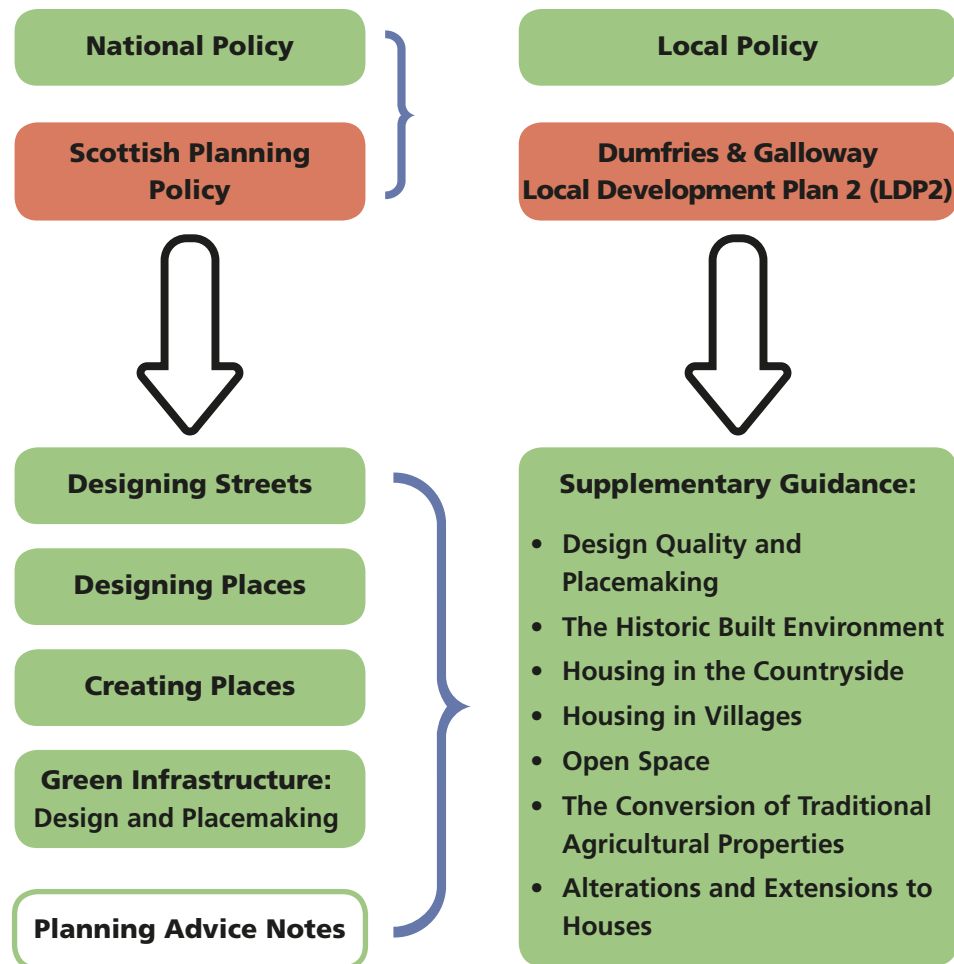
National Policy

Scottish Planning Policy

Local Policy

Dumfries & Galloway
Local Development Plan 2 (LDP2)

Designing Streets

Designing Places

Creating Places

Green Infrastructure: Design and Placemaking

Planning Advice Notes

Supplementary Guidance:

- Design Quality and Placemaking
- The Historic Built Environment
- Housing in the Countryside
- Housing in Villages
- Open Space
- The Conversion of Traditional Agricultural Properties
- Alterations and Extensions to Houses